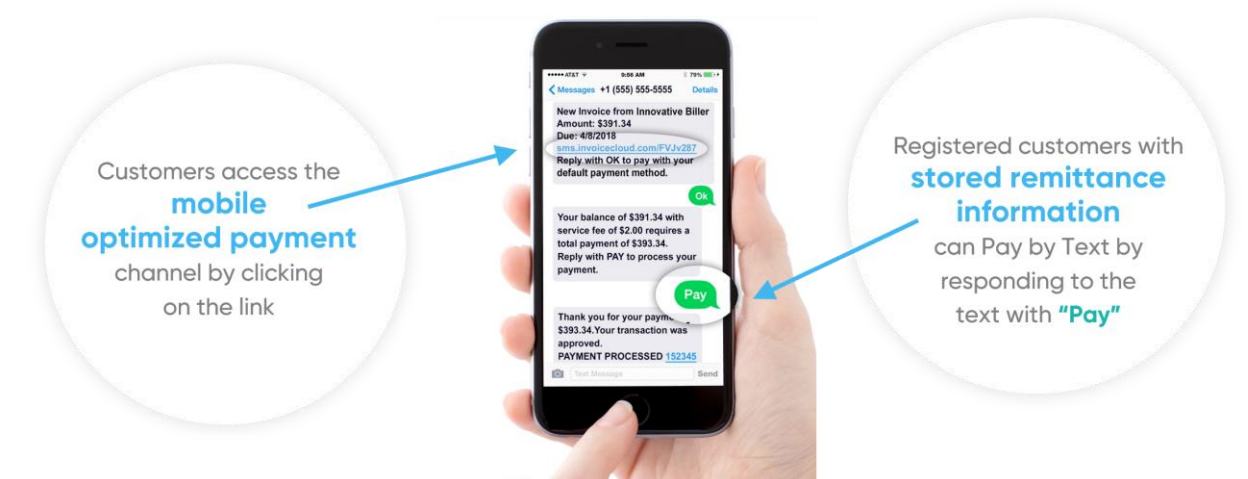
Customers access the **mobile optimized payment** channel by clicking on the link

●●●●● AT&T 9:56 AM 79%

Messages +1 (555) 555-5555 Details

New Invoice from Innovative Biller
Amount: $391.34
Due: 4/8/2018
sms.invoicecloud.com/FVJv287
Reply with OK to pay with your default payment method.

Ok

Your balance of $391.34 with service fee of $2.00 requires a total payment of $393.34.
Reply with PAY to process your payment.

Pay

Thank you for your paym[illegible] $393.34.Your transaction was approved.
PAYMENT PROCESSED 152345

Text Message Send

Registered customers with **stored remittance information** can Pay by Text by responding to the text with **"Pay"**